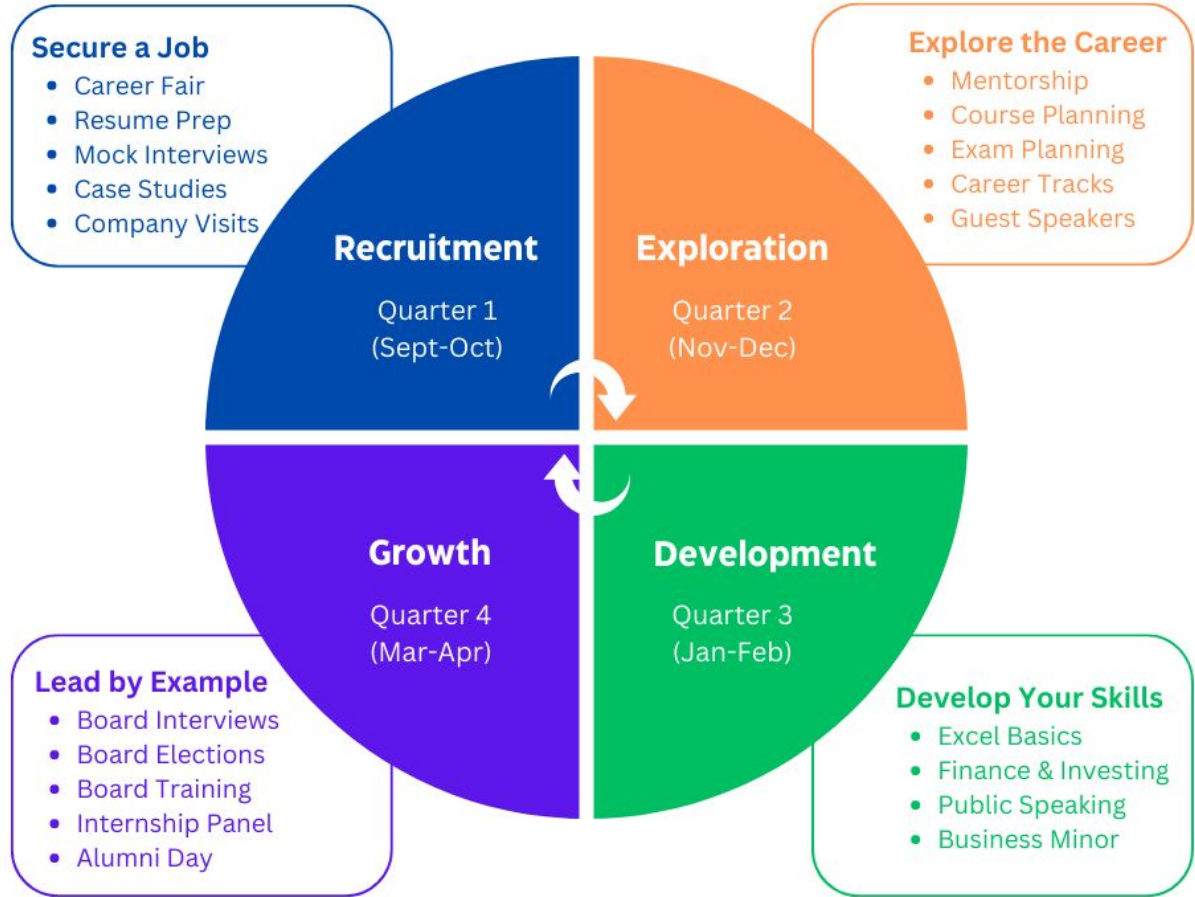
Secure a Job
- Career Fair
- Resume Prep
- Mock Interviews
- Case Studies
- Company Visits

Explore the Career
- Mentorship
- Course Planning
- Exam Planning
- Career Tracks
- Guest Speakers

Recruitment
Quarter 1
(Sept-Oct)

Exploration
Quarter 2
(Nov-Dec)

Growth
Quarter 4
(Mar-Apr)

Development
Quarter 3
(Jan-Feb)

Lead by Example
- Board Interviews
- Board Elections
- Board Training
- Internship Panel
- Alumni Day

Develop Your Skills
- Excel Basics
- Finance & Investing
- Public Speaking
- Business Minor